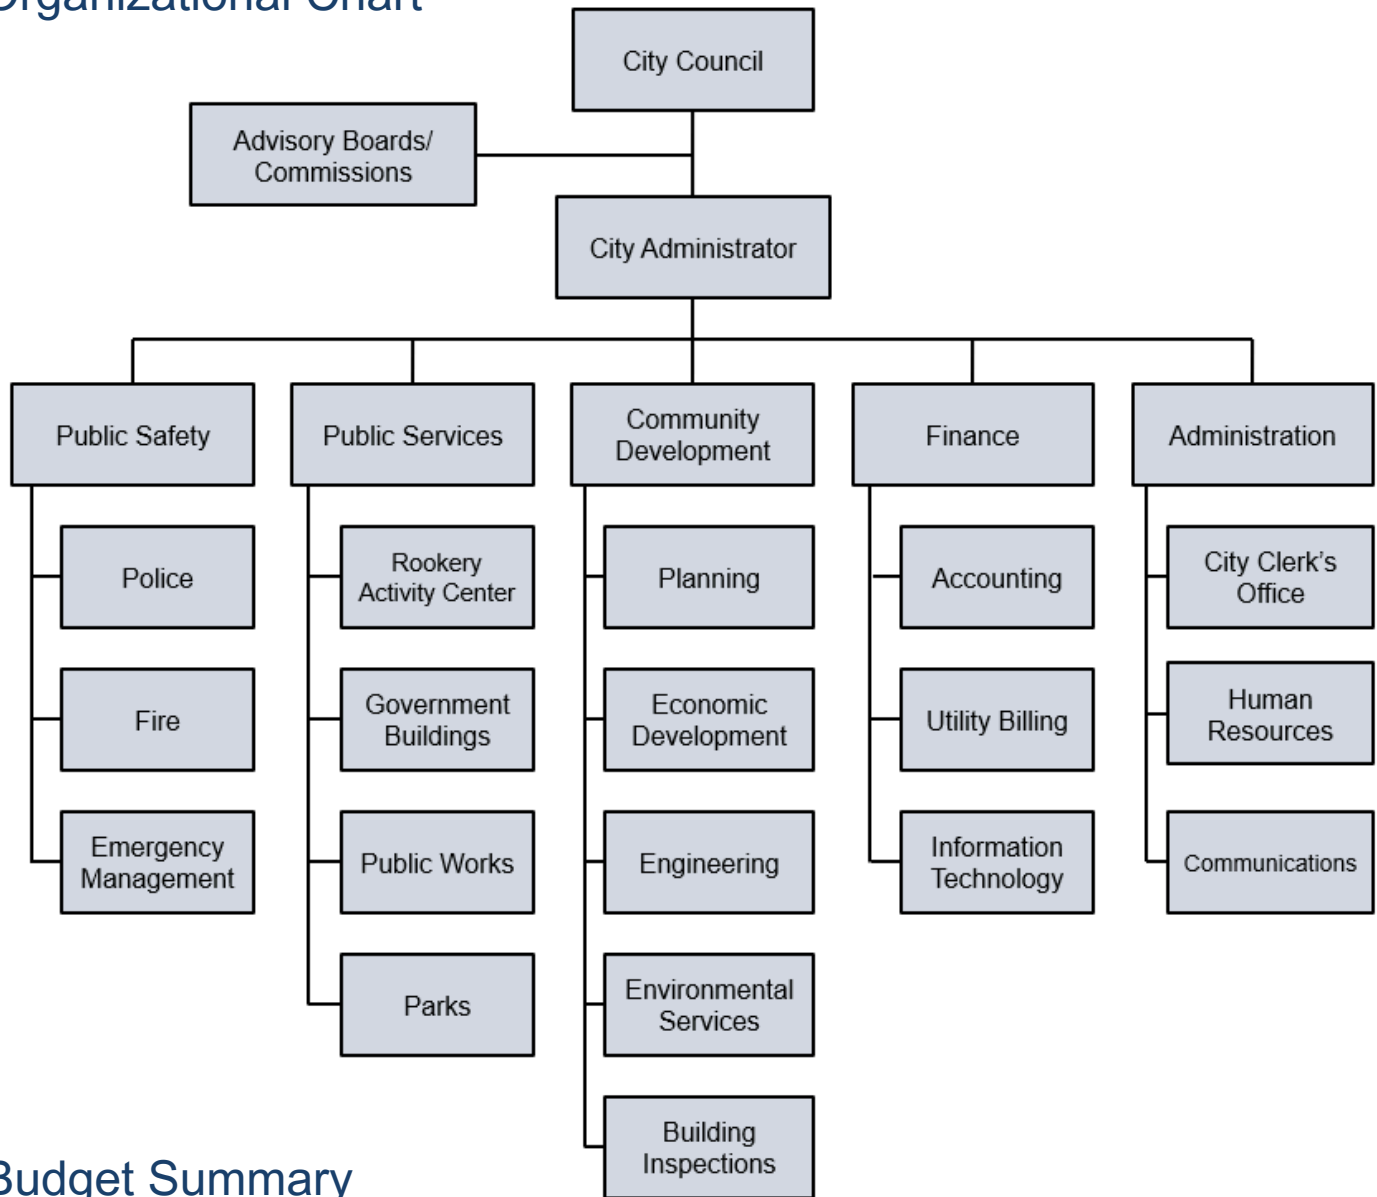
Organizational Chart

City Council

Advisory Boards/ Commissions

City Administrator

Public Safety

Police

Fire

Emergency Management

Public Services

Rookery Activity Center

Government Buildings

Public Works

Parks

Community Development

Planning

Economic Development

Engineering

Environmental Services

Building Inspections

Finance

Accounting

Utility Billing

Information Technology

Administration

City Clerk's Office

Human Resources

Communications

Budget Summary